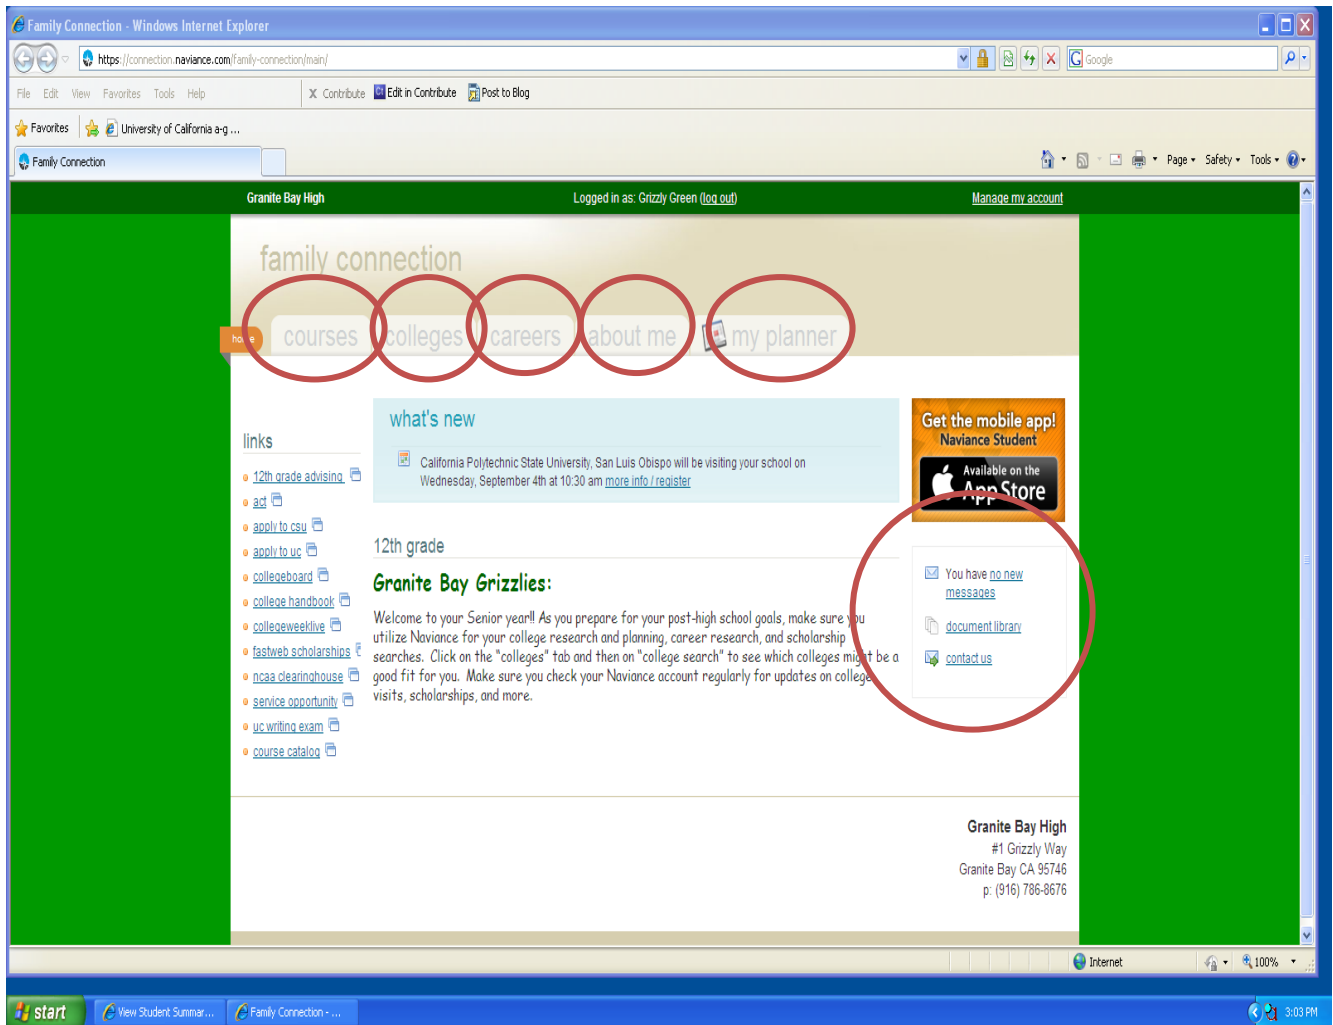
Family Connection - Windows Internet Explorer

https://connection.naviance.com/family-connection/main/

Google

File Edit View Favorites Tools Help

Contribute Edit in Contribute Post to Blog

Favorites University of California a-g ...

Family Connection

Page Safety Tools

Granite Bay High

Logged in as: Grizzly Green (log out)

Manage my account

family connection

home courses colleges careers about me my planner

links

12th grade advising
act
apply to csu
apply to uc
collegeboard
college handbook
collegeweeklive
fastweb scholarships
ncaa clearinghouse
service opportunity
uc writing exam
course catalog

what's new

California Polytechnic State University, San Luis Obispo will be visiting your school on Wednesday, September 4th at 10:30 am more info / register

12th grade

Granite Bay Grizzlies:

Welcome to your Senior year!! As you prepare for your post-high school goals, make sure you utilize Naviance for your college research and planning, career research, and scholarship searches. Click on the "colleges" tab and then on "college search" to see which colleges might be a good fit for you. Make sure you check your Naviance account regularly for updates on college visits, scholarships, and more.

Get the mobile app! Naviance Student

Available on the App Store

You have no new messages

document library

contact us

Granite Bay High
#1 Grizzly Way
Granite Bay CA 95746
p: (916) 786-8676

Internet

100%

start

View Student Summar...

Family Connection - ...

3:03 PM